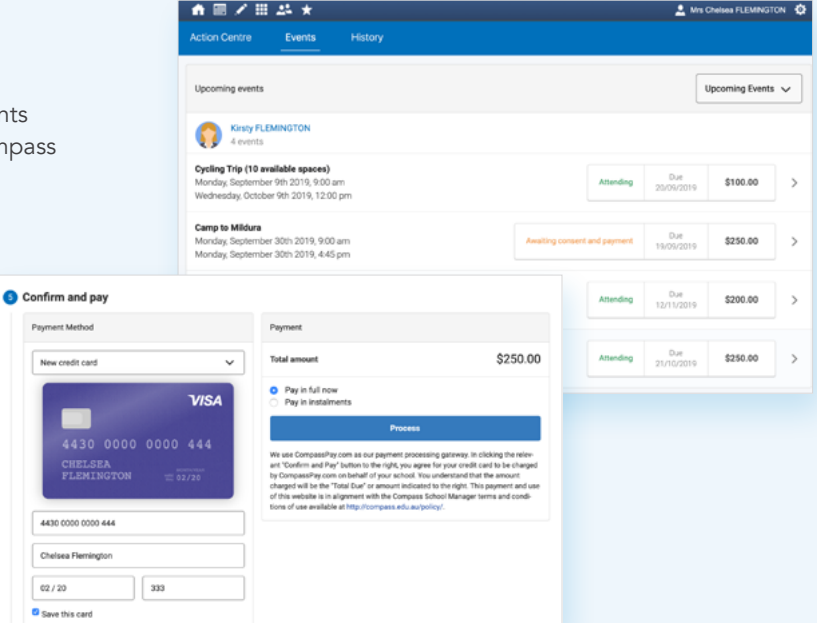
nts
npass

Mrs Chelsea FLEMINGTON

Action Centre
Events
History

Upcoming events

Upcoming Events

Kirsty FLEMINGTON
4 events

Cycling Trip (10 available spaces)
Monday, September 9th 2019, 9:00 am
Wednesday, October 9th 2019, 12:00 pm

Attending
Due 20/09/2019
$100.00

Camp to Mildura
Monday, September 30th 2019, 9:00 am
Monday, September 30th 2019, 4:45 pm

Awaiting consent and payment
Due 19/09/2019
$250.00

Attending
Due 12/11/2019
$200.00

Attending
Due 21/10/2019
$250.00

5 Confirm and pay

Payment Method

New credit card

VISA
4430 0000 0000 444
CHELSEA FLEMINGTON
02/20

4430 0000 0000 444

Chelsea Flemington

02 / 20

333

Save this card

Payment

Total amount
$250.00

Pay in full now
Pay in instalments

Process

We use CompassPay.com as our payment processing gateway. In clicking the relevant "Confirm and Pay" button to the right, you agree for your credit card to be charged by CompassPay.com on behalf of your school. You understand that the amount charged will be the "Total Due" or amount indicated to the right. This payment and use of this website is in alignment with the Compass School Manager terms and conditions of use available at http://compass.edu.au/policy/.